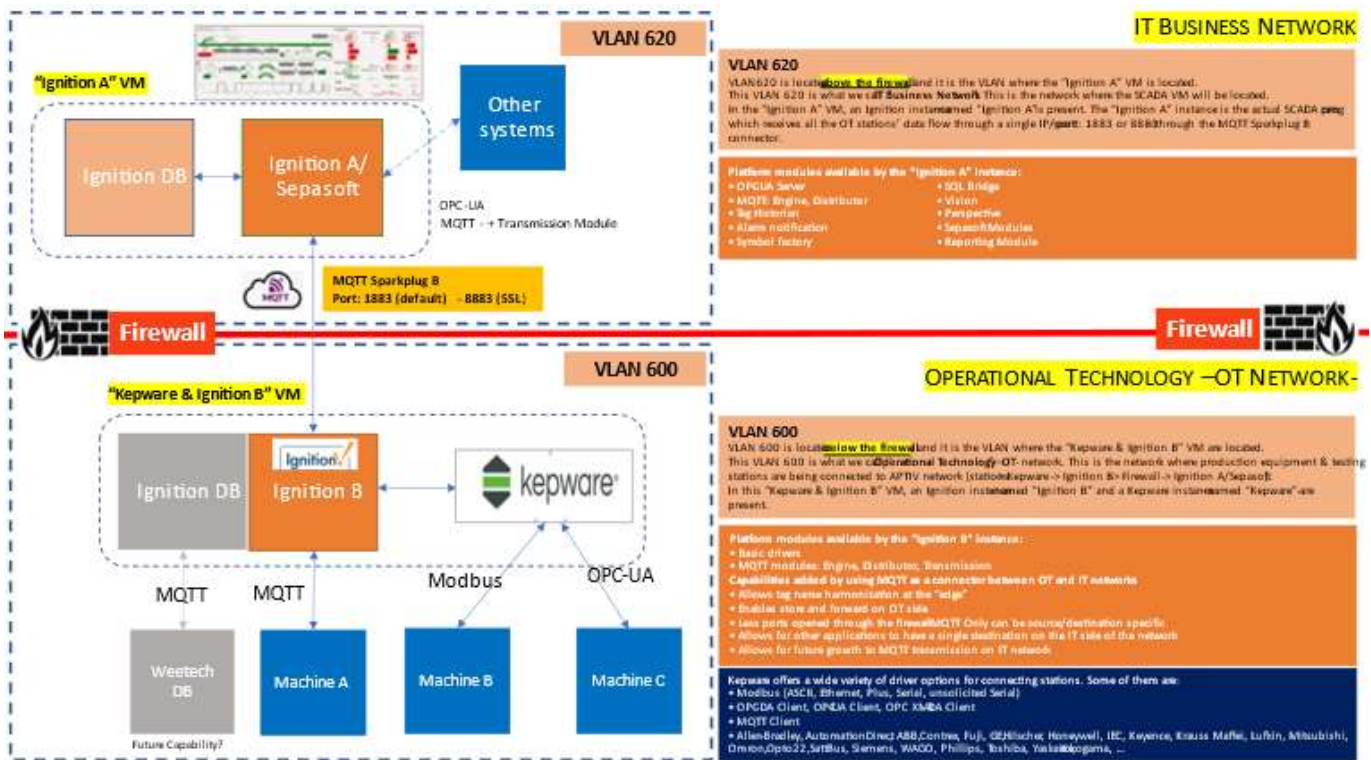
VLAN 620

"Ignition A" VM

Ignition DB

Ignition A/ Sepasoft

Other systems

OPC-UA
MQTT - + Transmission Module

MQTT Sparkplug B
Port: 1883 (default) - 8883 (SSL)

MQTT

IT BUSINESS NETWORK

VLAN 620
VLAN620 is located above the firewall and it is the VLAN where the "Ignition A" VM is located.
This VLAN 620 is what we call IT Business Network. This is the network where the SCADA VM will be located.
In the "Ignition A" VM, an Ignition instance named "Ignition A" is present. The "Ignition A" instance is the actual SCADA program which receives all the OT stations' data flow through a single IP/port: 1883 or 8883 through the MQTT Sparkplug B connector.

Platform modules available by the "Ignition A" instance:
• OPCUA Server
• MQTT: Engine, Distributor
• Tag Historian
• Alarm notification
• Symbol factory
• SQL Bridge
• Vision
• Perspective
• Sepasoft Modules
• Reporting Module

Firewall

Firewall

VLAN 600

"Kepware & Ignition B" VM

Ignition DB

Ignition

Ignition B

kepware

MQTT

MQTT

Modbus

OPC-UA

Weetech DB

Future Capability?

Machine A

Machine B

Machine C

OPERATIONAL TECHNOLOGY –OT NETWORK-

VLAN 600
VLAN 600 is located below the firewall and it is the VLAN where the "Kepware & Ignition B" VM are located.
This VLAN 600 is what we call Operational Technology -OT- network. This is the network where production equipment & testing stations are being connected to APTIV network (stations -> Kepware -> Ignition B-> Firewall -> Ignition A/Sepasoft).
In this "Kepware & Ignition B" VM, an Ignition instance named "Ignition B" and a Kepware instance named "Kepware" are present.

Platform modules available by the "Ignition B" instance:
• Basic drivers
• MQTT modules: Engine, Distributor, Transmission
Capabilities added by using MQTT as a connector between OT and IT networks
• Allows tag name harmonization at the "edge"
• Enables store and forward on OT side
• Less ports opened through the firewall. MQTT Only can be source/destination specific
• Allows for other applications to have a single destination on the IT side of the network
• Allows for future growth to MQTT transmission on IT network

Kepware offers a wide variety of driver options for connecting stations. Some of them are:
• Modbus (ASCII, Ethernet, Plus, Serial, unsolicited Serial)
• OPCDA Client, OPCUA Client, OPC XMLDA Client
• MQTT Client
• Allen-Bradley, AutomationDirect ABB, Contrex, Fuji, GE, Hilscher, Honeywell, IEC, Keyence, Krauss Maffei, Lufkin, Mitsubishi, Omron, Opto22, SattBus, Siemens, WAGO, Phillips, Toshiba, Yaskawa, Yokogawa, ...